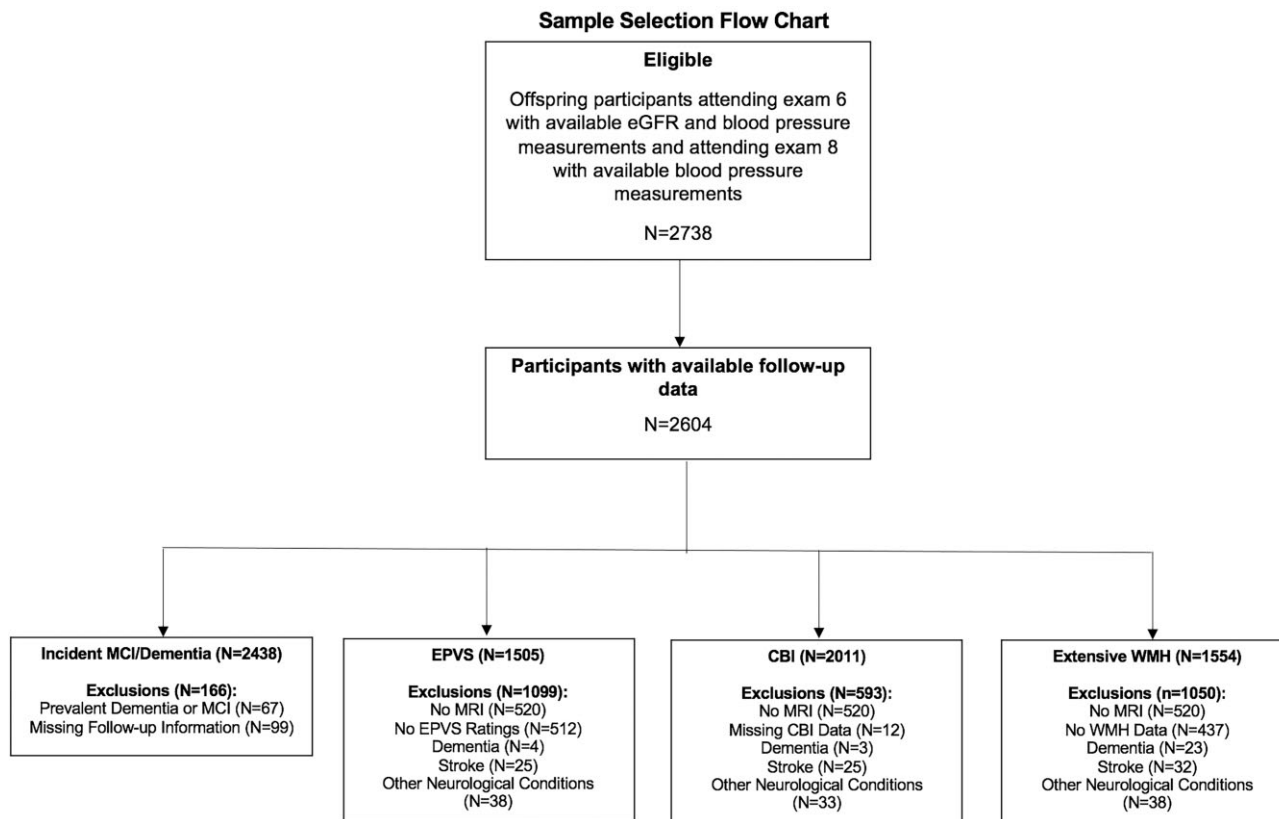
Sample Selection Flow Chart

Eligible

Offspring participants attending exam 6 with available eGFR and blood pressure measurements and attending exam 8 with available blood pressure measurements

N=2738

Participants with available follow-up data

N=2604

Incident MCI/Dementia (N=2438)

Exclusions (N=166):
Prevalent Dementia or MCI (N=67)
Missing Follow-up Information (N=99)

EPVS (N=1505)

Exclusions (N=1099):
No MRI (N=520)
No EPVS Ratings (N=512)
Dementia (N=4)
Stroke (N=25)
Other Neurological Conditions (N=38)

CBI (N=2011)

Exclusions (N=593):
No MRI (N=520)
Missing CBI Data (N=12)
Dementia (N=3)
Stroke (N=25)
Other Neurological Conditions (N=33)

Extensive WMH (N=1554)

Exclusions (n=1050):
No MRI (N=520)
No WMH Data (N=437)
Dementia (N=23)
Stroke (N=32)
Other Neurological Conditions (N=38)